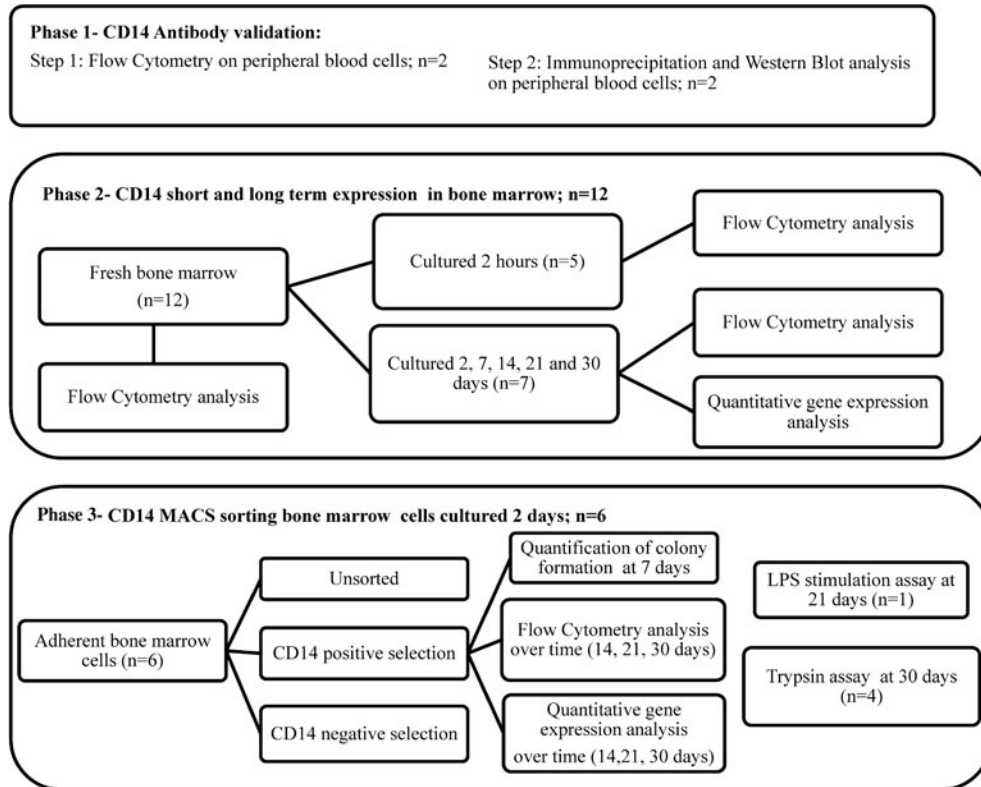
Phase 1- CD14 Antibody validation:

Step 1: Flow Cytometry on peripheral blood cells; n=2

Step 2: Immunoprecipitation and Western Blot analysis on peripheral blood cells; n=2

Phase 2- CD14 short and long term expression in bone marrow; n=12

Fresh bone marrow (n=12)

Flow Cytometry analysis

Cultured 2 hours (n=5)

Flow Cytometry analysis

Cultured 2, 7, 14, 21 and 30 days (n=7)

Flow Cytometry analysis

Quantitative gene expression analysis

Phase 3- CD14 MACS sorting bone marrow cells cultured 2 days; n=6

Adherent bone marrow cells (n=6)

Unsorted

CD14 positive selection

CD14 negative selection

Quantification of colony formation at 7 days

Flow Cytometry analysis over time (14, 21, 30 days)

Quantitative gene expression analysis over time (14,21, 30 days)

LPS stimulation assay at 21 days (n=1)

Trypsin assay at 30 days (n=4)